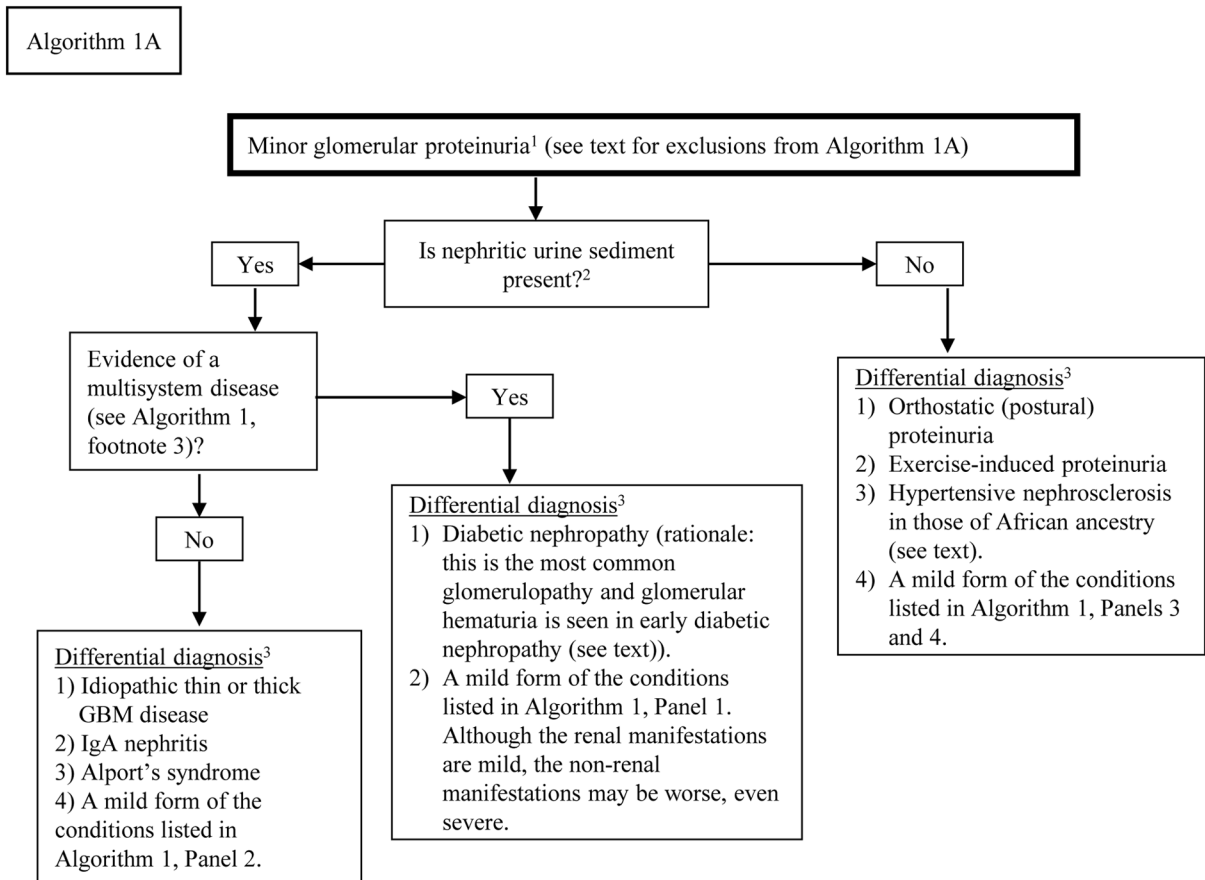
Algorithm 1A

Minor glomerular proteinuria$^1$ (see text for exclusions from Algorithm 1A)

Is nephritic urine sediment present?$^2$

Yes

No

Evidence of a multisystem disease (see Algorithm 1, footnote 3)?

Yes

No

Differential diagnosis$^3$
1) Idiopathic thin or thick GBM disease
2) IgA nephritis
3) Alport's syndrome
4) A mild form of the conditions listed in Algorithm 1, Panel 2.

Differential diagnosis$^3$
1) Diabetic nephropathy (rationale: this is the most common glomerulopathy and glomerular hematuria is seen in early diabetic nephropathy (see text)).
2) A mild form of the conditions listed in Algorithm 1, Panel 1. Although the renal manifestations are mild, the non-renal manifestations may be worse, even severe.

Differential diagnosis$^3$
1) Orthostatic (postural) proteinuria
2) Exercise-induced proteinuria
3) Hypertensive nephrosclerosis in those of African ancestry (see text).
4) A mild form of the conditions listed in Algorithm 1, Panels 3 and 4.